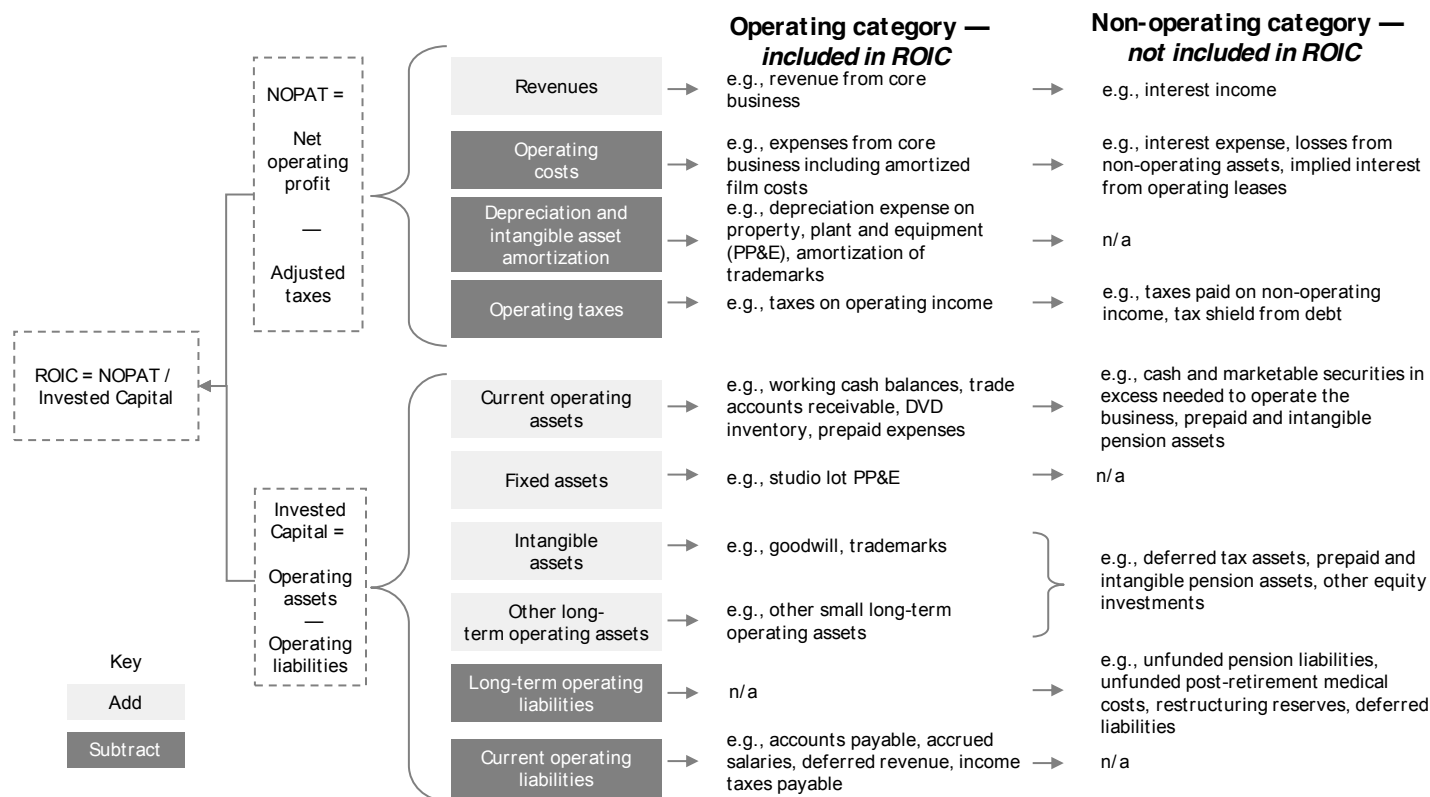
Operating category — included in ROIC

Non-operating category — not included in ROIC

NOPAT =

Net operating profit

—

Adjusted taxes

ROIC = NOPAT / Invested Capital

Invested Capital =

Operating assets

—

Operating liabilities

Key

Add

Subtract

Revenues

e.g., revenue from core business

e.g., interest income

Operating costs

e.g., expenses from core business including amortized film costs

e.g., interest expense, losses from non-operating assets, implied interest from operating leases

Depreciation and intangible asset amortization

e.g., depreciation expense on property, plant and equipment (PP&E), amortization of trademarks

n/a

Operating taxes

e.g., taxes on operating income

e.g., taxes paid on non-operating income, tax shield from debt

Current operating assets

e.g., working cash balances, trade accounts receivable, DVD inventory, prepaid expenses

e.g., cash and marketable securities in excess needed to operate the business, prepaid and intangible pension assets

Fixed assets

e.g., studio lot PP&E

n/a

Intangible assets

e.g., goodwill, trademarks

Other long-term operating assets

e.g., other small long-term operating assets

e.g., deferred tax assets, prepaid and intangible pension assets, other equity investments

Long-term operating liabilities

n/a

e.g., unfunded pension liabilities, unfunded post-retirement medical costs, restructuring reserves, deferred liabilities

Current operating liabilities

e.g., accounts payable, accrued salaries, deferred revenue, income taxes payable

n/a